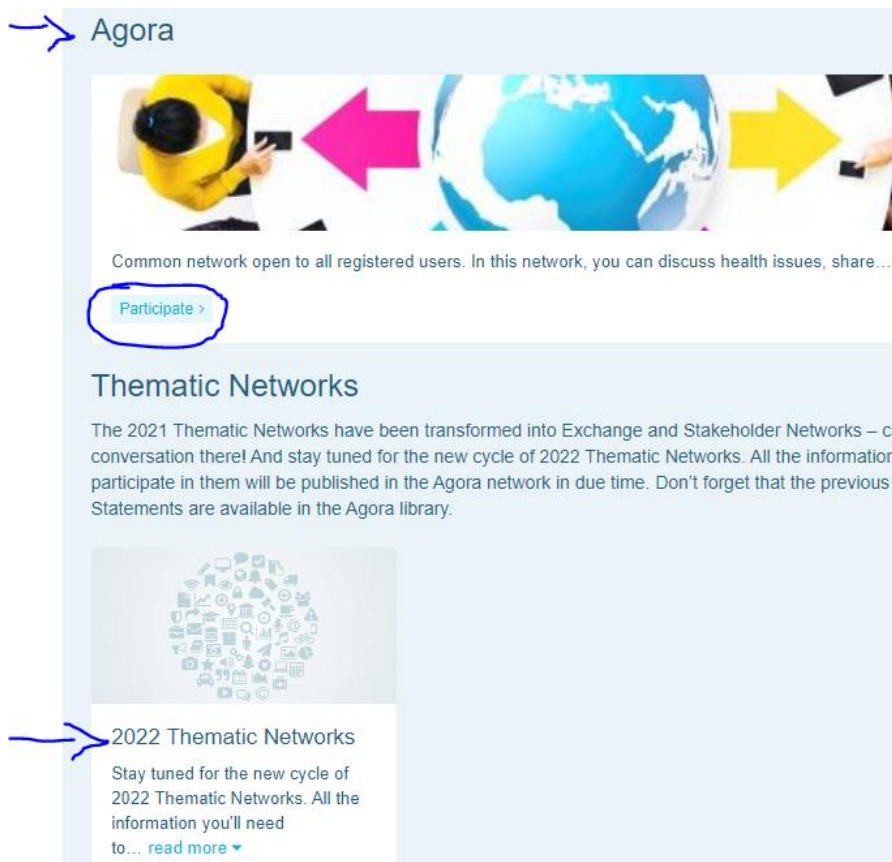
Agora

Common network open to all registered users. In this network, you can discuss health issues, share…

Participate >

Thematic Networks

The 2021 Thematic Networks have been transformed into Exchange and Stakeholder Networks – c conversation there! And stay tuned for the new cycle of 2022 Thematic Networks. All the information participate in them will be published in the Agora network in due time. Don't forget that the previous Statements are available in the Agora library.

2022 Thematic Networks

Stay tuned for the new cycle of 2022 Thematic Networks. All the information you'll need to… read more ▾